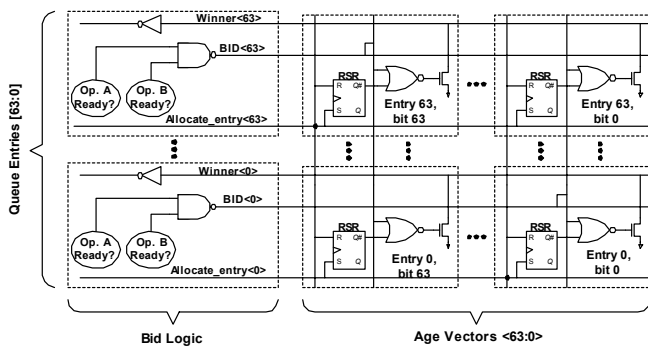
Queue Entries [63:0]

Winner<63>

BID<63>

Op. A Ready?

Op. B Ready?

Allocate_entry<63>

RSR

R Q#

S Q

Entry 63, bit 63

RSR

R Q#

S Q

Entry 63, bit 0

Winner<0>

BID<0>

Op. A Ready?

Op. B Ready?

Allocate_entry<0>

RSR

R Q#

S Q

Entry 0, bit 63

RSR

R Q#

S Q

Entry 0, bit 0

Bid Logic

Age Vectors <63:0>